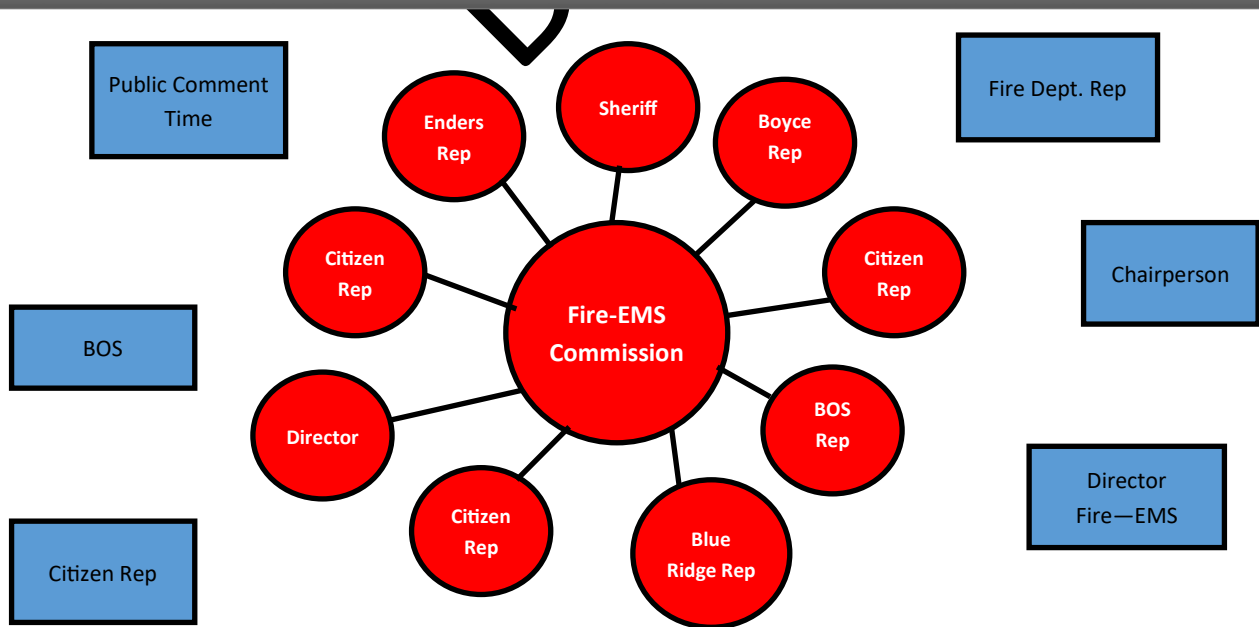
Public Comment Time

Fire Dept. Rep

Enders Rep

Sheriff

Boyce Rep

Citizen Rep

Citizen Rep

Chairperson

Fire-EMS Commission

BOS

BOS Rep

Director

Director Fire—EMS

Citizen Rep

Blue Ridge Rep

Citizen Rep